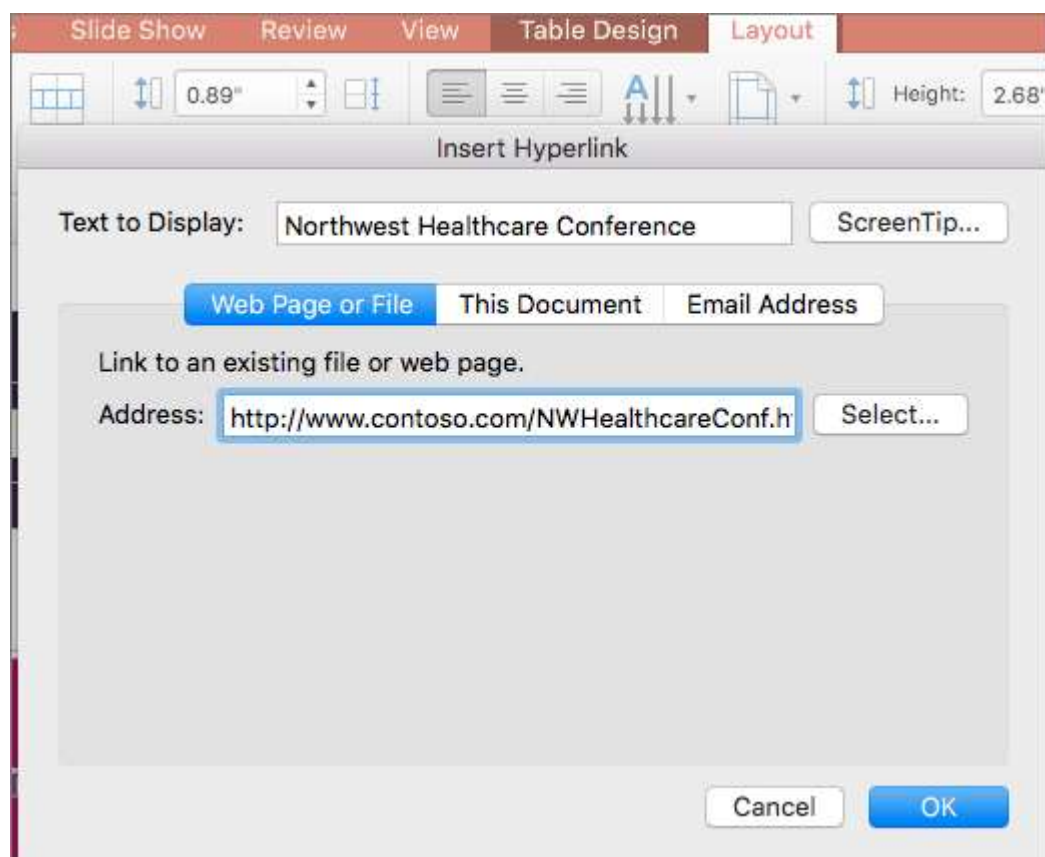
Slide Show Review View Table Design Layout

0.89"

Height: 2.68'

Insert Hyperlink

Text to Display: Northwest Healthcare Conference ScreenTip...

Web Page or File This Document Email Address

Link to an existing file or web page.

Address: http://www.contoso.com/NWHealthcareConf.h Select...

Cancel OK